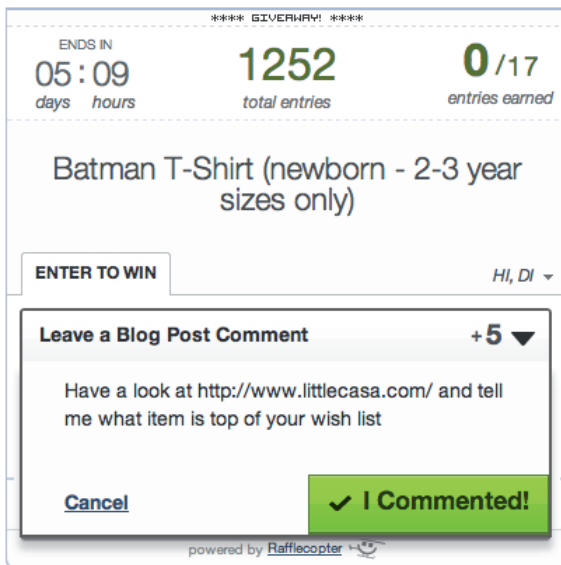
**** GIVEAWAY! ****

ENDS IN
05 : 09
days hours

1252
total entries

0 /17
entries earned

Batman T-Shirt (newborn - 2-3 year sizes only)

ENTER TO WIN

HI, DI

Leave a Blog Post Comment

+5

Have a look at http://www.littlecasa.com/ and tell me what item is top of your wish list

Cancel

✓ I Commented!

powered by Rafflecopter